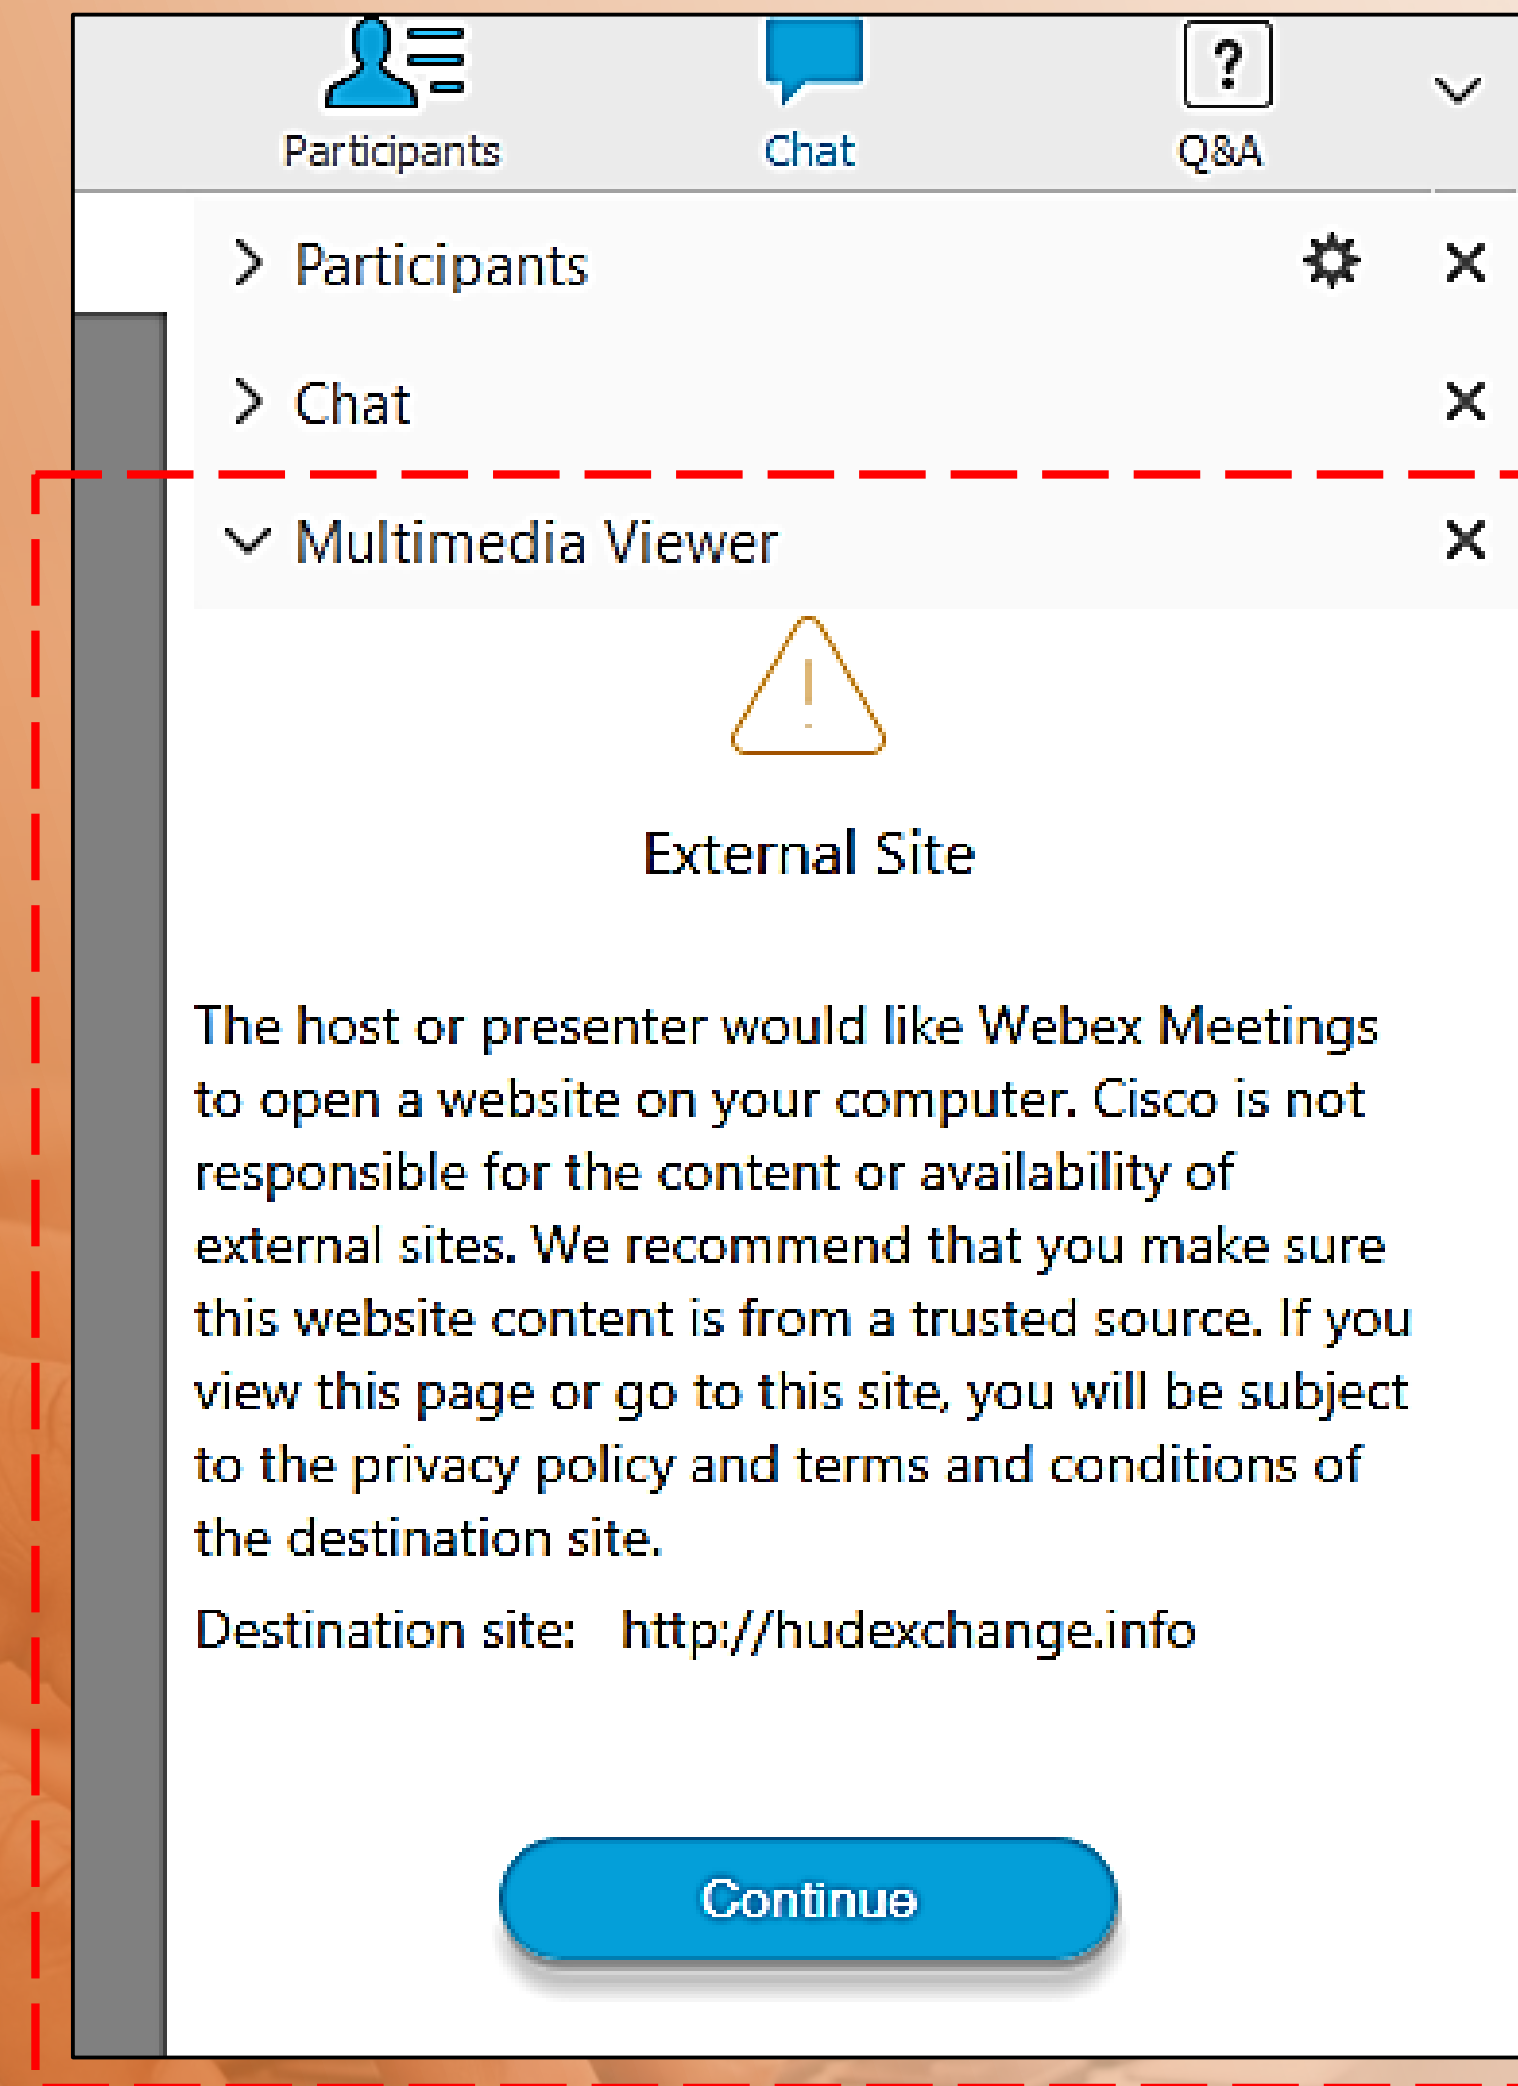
Participants Chat Q&A

Participants

Chat

Multimedia Viewer

External Site

The host or presenter would like Webex Meetings to open a website on your computer. Cisco is not responsible for the content or availability of external sites. We recommend that you make sure this website content is from a trusted source. If you view this page or go to this site, you will be subject to the privacy policy and terms and conditions of the destination site.

Destination site: http://hudexchange.info

Continue